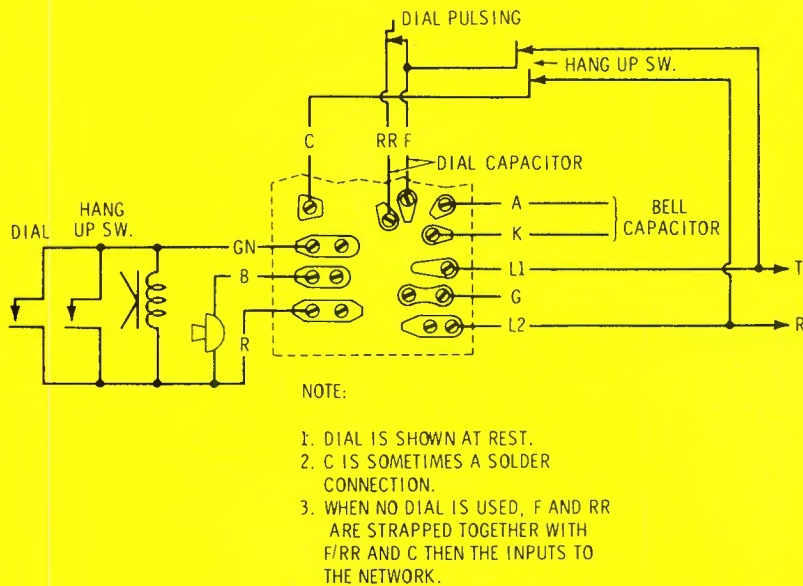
DIAL PULSING

HANG UP SW.

C

RR F

DIAL CAPACITOR

A

K

BELL CAPACITOR

DIAL

HANG UP SW.

GN

B

R

L1

G

L2

T

R

NOTE:

1. DIAL IS SHOWN AT REST.
2. C IS SOMETIMES A SOLDER CONNECTION.
3. WHEN NO DIAL IS USED, F AND RR ARE STRAPPED TOGETHER WITH F/RR AND C THEN THE INPUTS TO THE NETWORK.